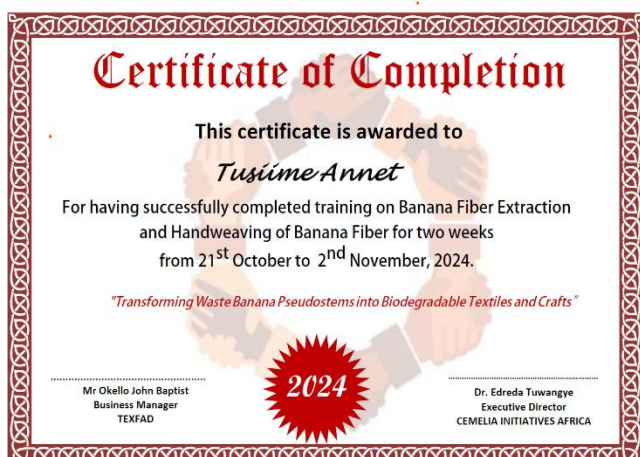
Certificate of Completion

This certificate is awarded to

Tusiime Annet

For having successfully completed training on Banana Fiber Extraction and Handweaving of Banana Fiber for two weeks from 21$^{st}$ October to 2$^{nd}$ November, 2024.

"Transforming Waste Banana Pseudostems into Biodegradable Textiles and Crafts"

Mr Okello John Baptist
Business Manager
TEXFAD

2024

Dr. Edreda Tuwangye
Executive Director
CEMELIA INITIATIVES AFRICA